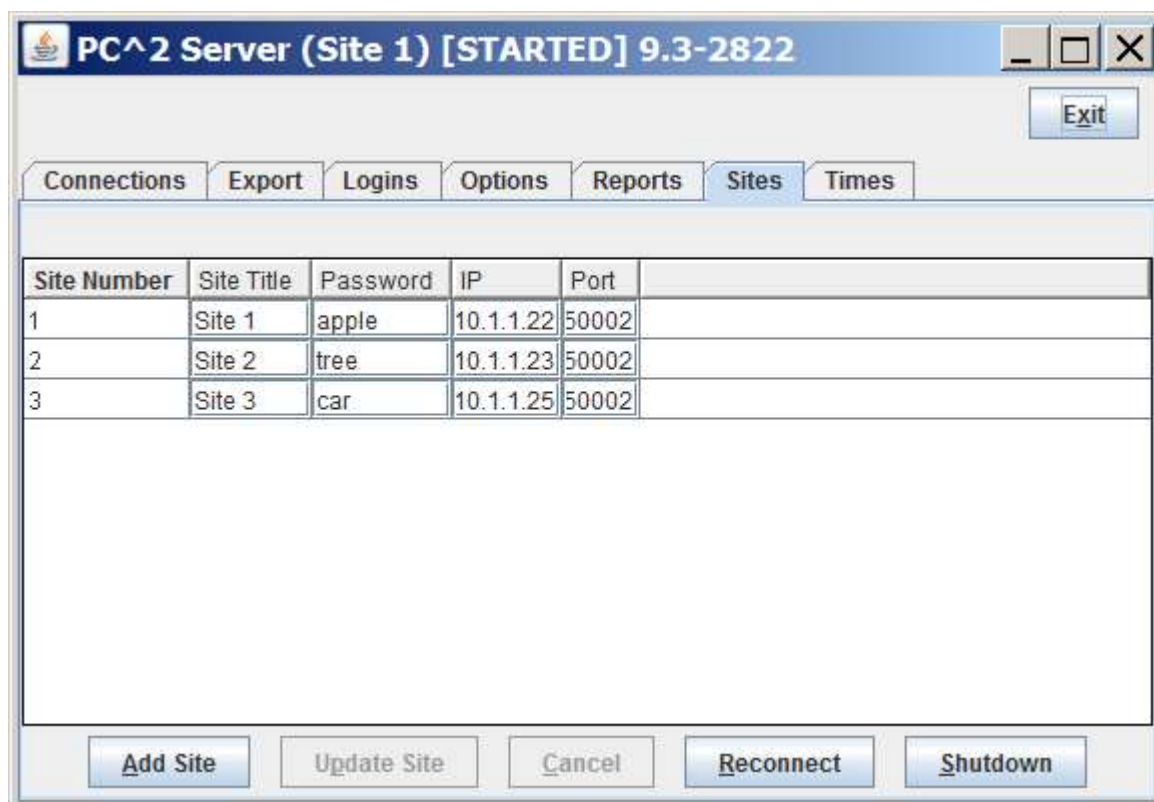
PC^2 Server (Site 1) [STARTED] 9.3-2822

Exit

Connections Export Logins Options Reports Sites Times

| Site Number | Site Title | Password | IP | Port |
|---|---|---|---|---|
| 1 | Site 1 | apple | 10.1.1.22 | 50002 |
| 2 | Site 2 | tree | 10.1.1.23 | 50002 |
| 3 | Site 3 | car | 10.1.1.25 | 50002 |

Add Site Update Site Cancel Reconnect Shutdown